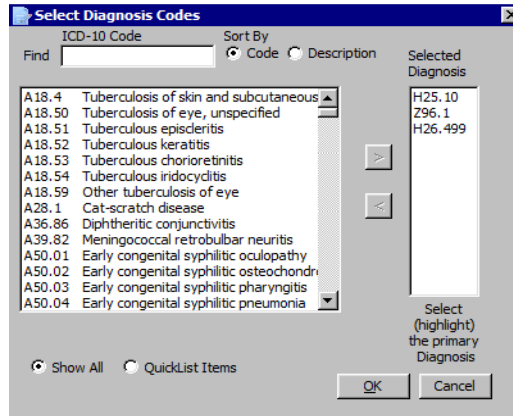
Select Diagnosis Codes

ICD-10 Code

Find

Sort By

Code Description

Selected Diagnosis

A18.4 Tuberculosis of skin and subcutaneous
A18.50 Tuberculosis of eye, unspecified
A18.51 Tuberculous episcleritis
A18.52 Tuberculous keratitis
A18.53 Tuberculous chorioretinitis
A18.54 Tuberculous iridocyclitis
A18.59 Other tuberculosis of eye
A28.1 Cat-scratch disease
A36.86 Diphtheritic conjunctivitis
A39.82 Meningococcal retrobulbar neuritis
A50.01 Early congenital syphilitic oculopathy
A50.02 Early congenital syphilitic osteochondr
A50.03 Early congenital syphilitic pharyngitis
A50.04 Early congenital syphilitic pneumonia

H25.10
Z96.1
H26.499

>

<

Select (highlight) the primary Diagnosis

Show All QuickList Items

OK Cancel